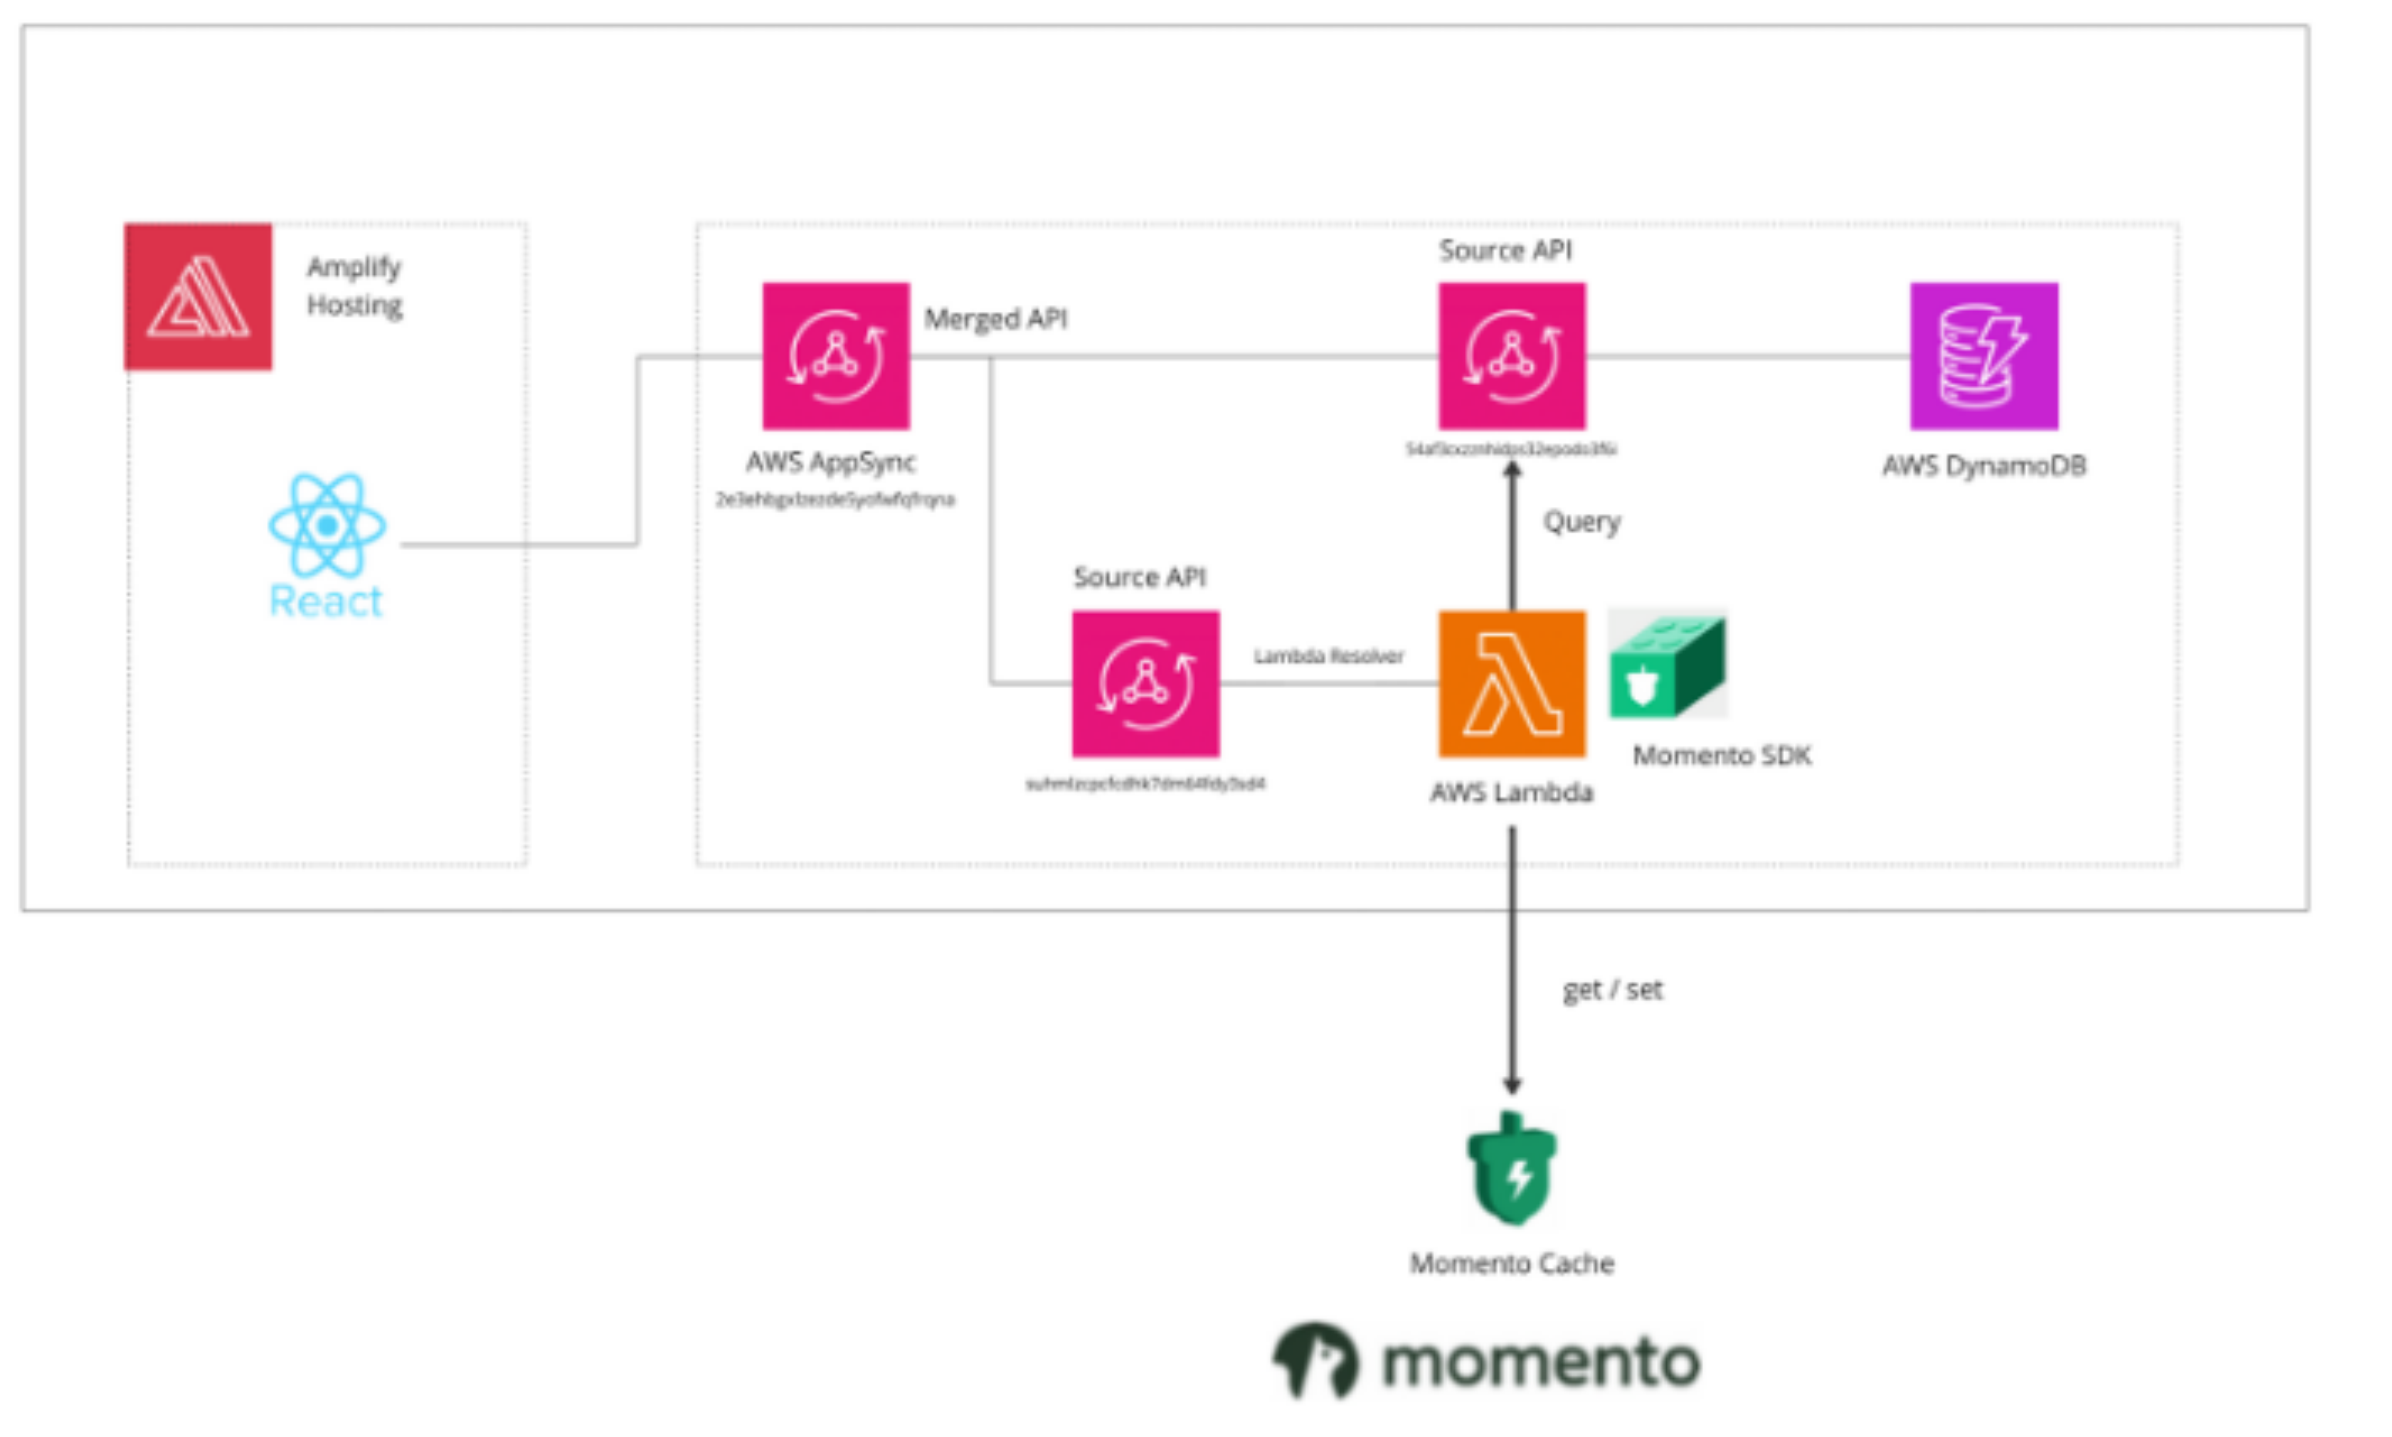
Amplify Hosting

React

Merged API

AWS AppSync
2e3ehbgxlzezde5yofwfqfrqna

Source API

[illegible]

AWS DynamoDB

Query

Source API

Lambda Resolver

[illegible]

AWS Lambda

Momento SDK

get / set

Momento Cache

momento